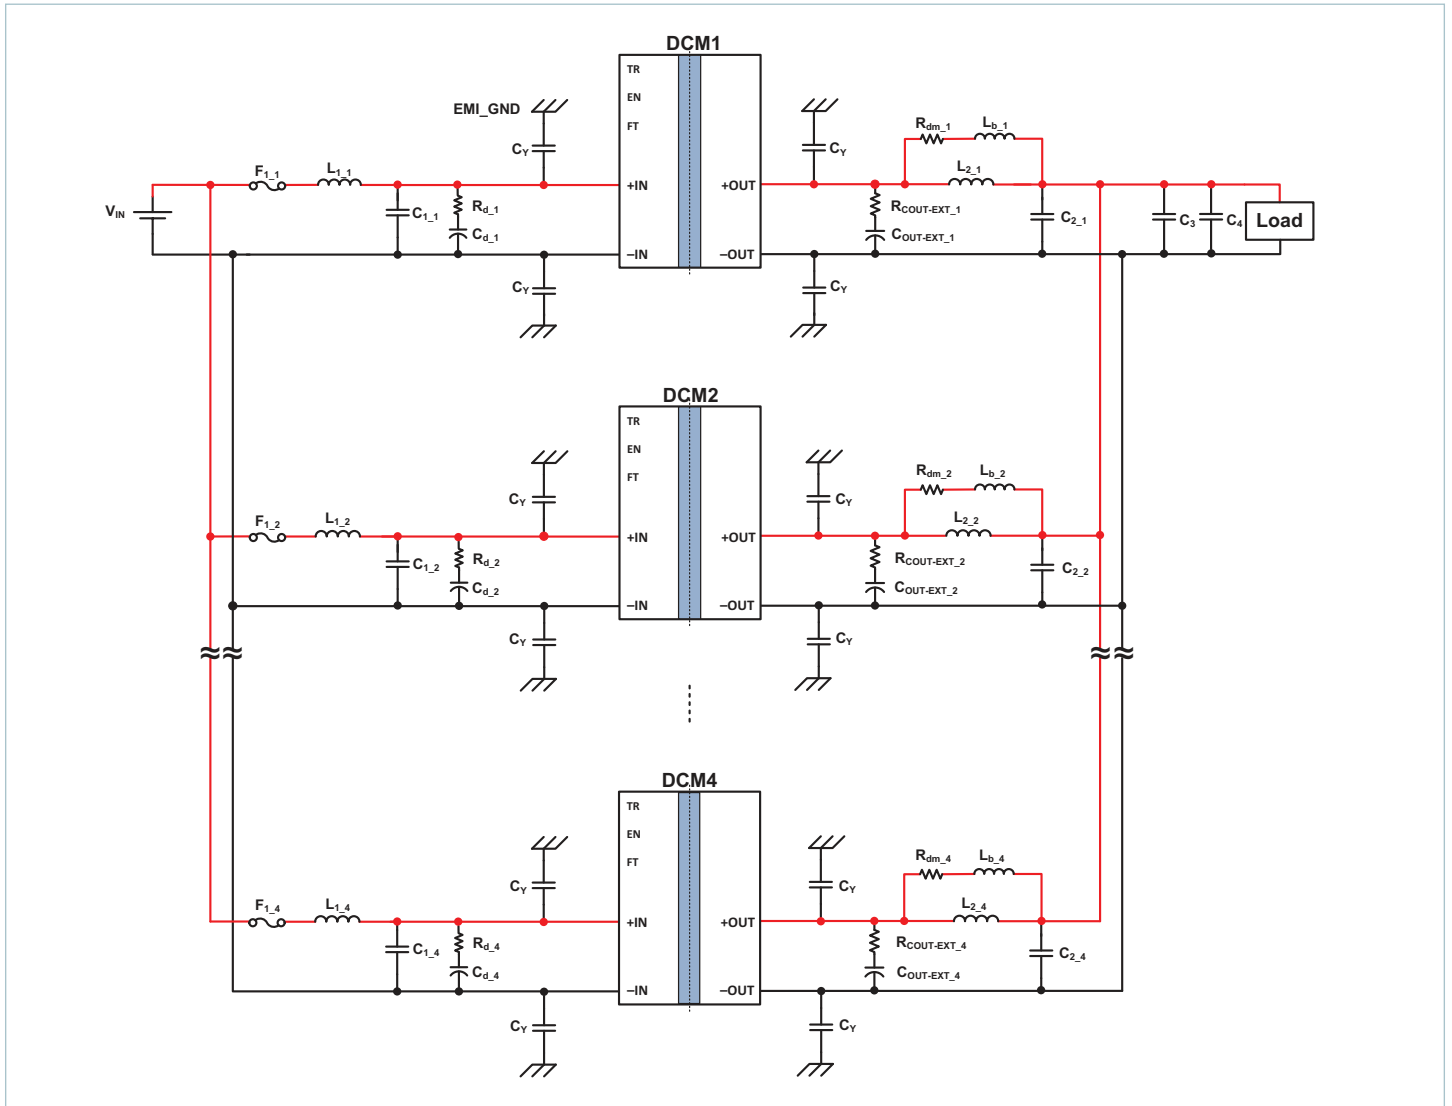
DCM1

TR
EN
FT
+IN
–IN
+OUT
–OUT

EMI_GND
$C_Y$
$V_{IN}$
$F_{1\_1}$
$L_{1\_1}$
$C_{1\_1}$
$R_{d\_1}$
$C_{d\_1}$
$C_Y$
$C_Y$
$R_{dm\_1}$
$L_{b\_1}$
$L_{2\_1}$
$R_{COUT-EXT\_1}$
$C_{OUT-EXT\_1}$
$C_{2\_1}$
$C_3$
$C_4$
Load
$C_Y$

DCM2

TR
EN
FT
+IN
–IN
+OUT
–OUT

$C_Y$
$F_{1\_2}$
$L_{1\_2}$
$C_{1\_2}$
$R_{d\_2}$
$C_{d\_2}$
$C_Y$
$C_Y$
$R_{dm\_2}$
$L_{b\_2}$
$L_{2\_2}$
$R_{COUT-EXT\_2}$
$C_{OUT-EXT\_2}$
$C_{2\_2}$
$C_Y$

DCM4

TR
EN
FT
+IN
–IN
+OUT
–OUT

$C_Y$
$F_{1\_4}$
$L_{1\_4}$
$C_{1\_4}$
$R_{d\_4}$
$C_{d\_4}$
$C_Y$
$C_Y$
$R_{dm\_4}$
$L_{b\_4}$
$L_{2\_4}$
$R_{COUT-EXT\_4}$
$C_{OUT-EXT\_4}$
$C_{2\_4}$
$C_Y$